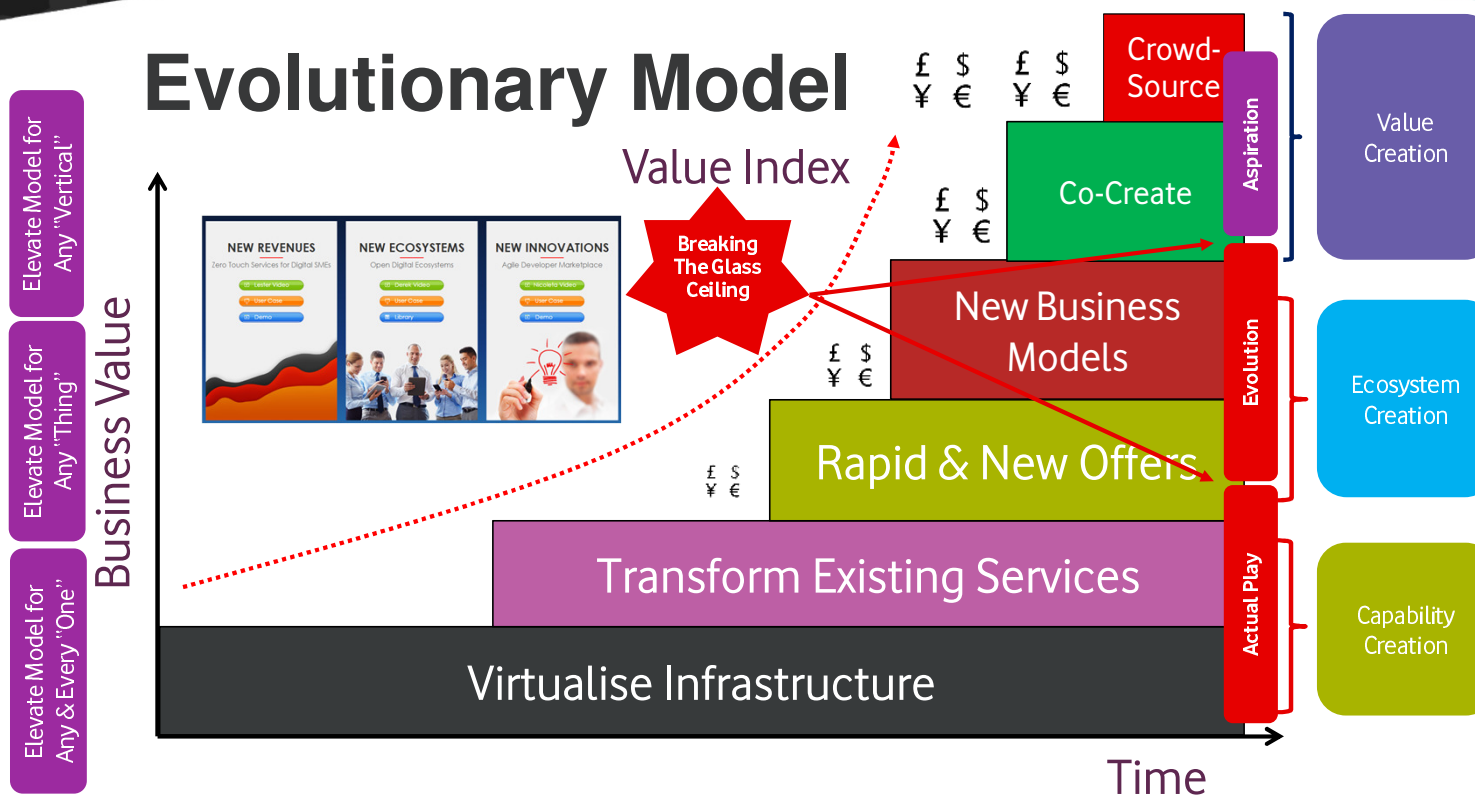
Evolutionary Model

Elevate Model for Any "Vertical"

Elevate Model for Any "Thing"

Elevate Model for Any & Every "One"

Business Value

Value Index

NEW REVENUES
Zero Touch Services for Digital SMEs
Lester Video
User Case
Demo

NEW ECOSYSTEMS
Open Digital Ecosystems
Derek Video
User Case
Library

NEW INNOVATIONS
Agile Developer Marketplace
Nicoletta Video
User Case
Demo

Breaking The Glass Ceiling

£ $ ¥ €

£ $ ¥ €

Crowd-Source

£ $ ¥ €

Co-Create

£ $ ¥ €

New Business Models

£ $ ¥ €

Rapid & New Offers

Transform Existing Services

Virtualise Infrastructure

Aspiration

Evolution

Actual Play

Value Creation

Ecosystem Creation

Capability Creation

Time